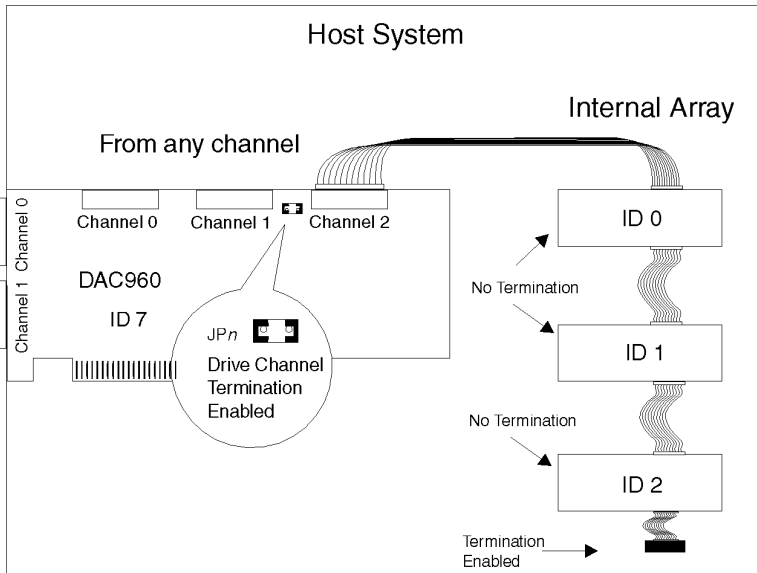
Host System

Internal Array

From any channel

Channel 0

Channel 1

Channel 2

Channel 0

Channel 1

DAC960

ID 7

JP*n*

Drive Channel Termination Enabled

ID 0

No Termination

ID 1

No Termination

ID 2

Termination Enabled